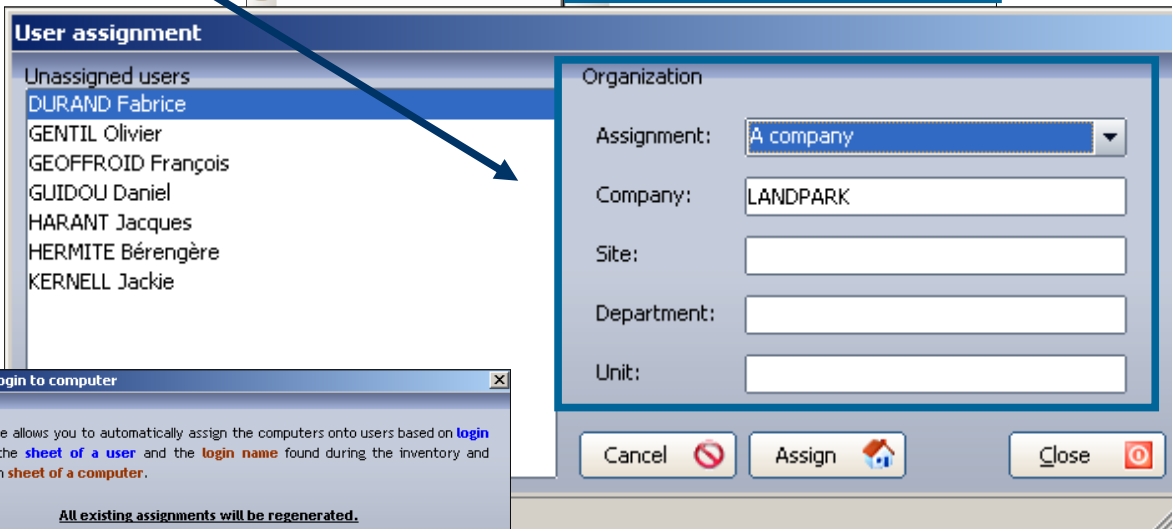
User assignment

Unassigned users

DURAND Fabrice
GENTIL Olivier
GEOFFROID François
GUIDOU Daniel
HARANT Jacques
HERMITE Bérengère
KERNELL Jackie

Organization

Assignment: A company

Company: LANDPARK

Site:

Department:

Unit:

Cancel

Assign

Close

gin to computer

e allows you to automatically assign the computers onto users based on login the sheet of a user and the login name found during the inventory and sheet of a computer.

All existing assignments will be regenerated.